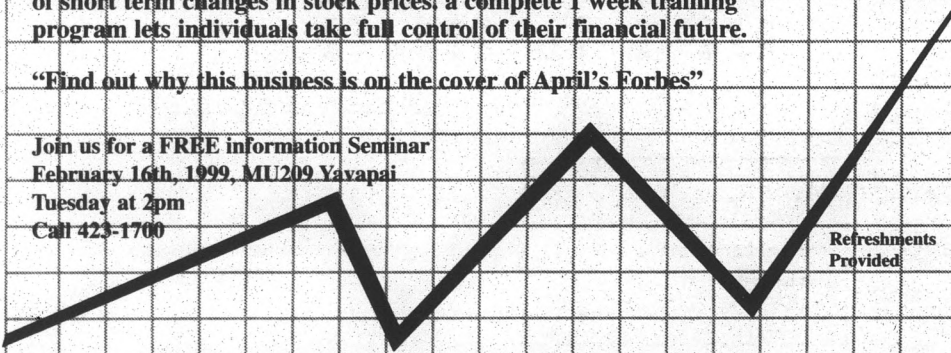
of short term changes in stock prices. a complete 1 week training program lets individuals take full control of their financial future.

"Find out why this business is on the cover of April's Forbes"

Join us for a FREE information Seminar
February 16th, 1999, MU209 Yavapai
Tuesday at 2pm
Call 423-1700

Refreshments Provided